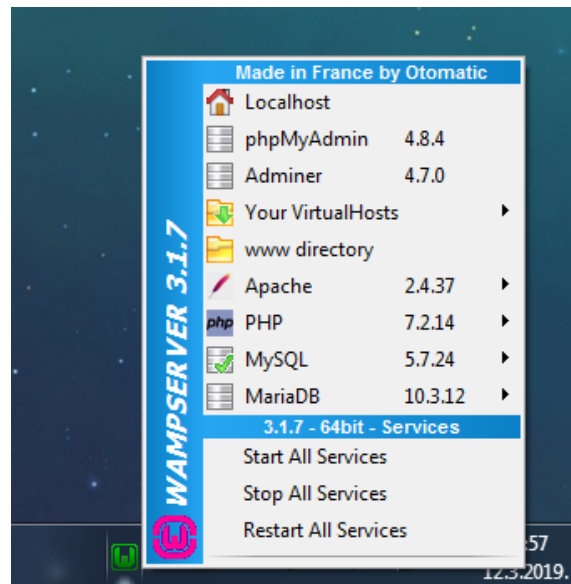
WAMPSERVER 3.1.7

Made in France by Otomatic

Localhost
phpMyAdmin 4.8.4
Adminer 4.7.0
Your VirtualHosts
www directory
Apache 2.4.37
php PHP 7.2.14
MySQL 5.7.24
MariaDB 10.3.12

3.1.7 - 64bit - Services

Start All Services
Stop All Services
Restart All Services

W

:57
12.3.2019.